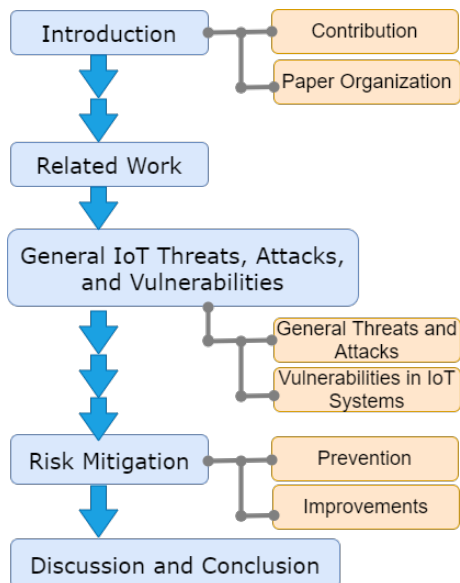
Introduction

Contribution

Paper Organization

Related Work

General IoT Threats, Attacks, and Vulnerabilities

General Threats and Attacks

Vulnerabilities in IoT Systems

Risk Mitigation

Prevention

Improvements

Discussion and Conclusion